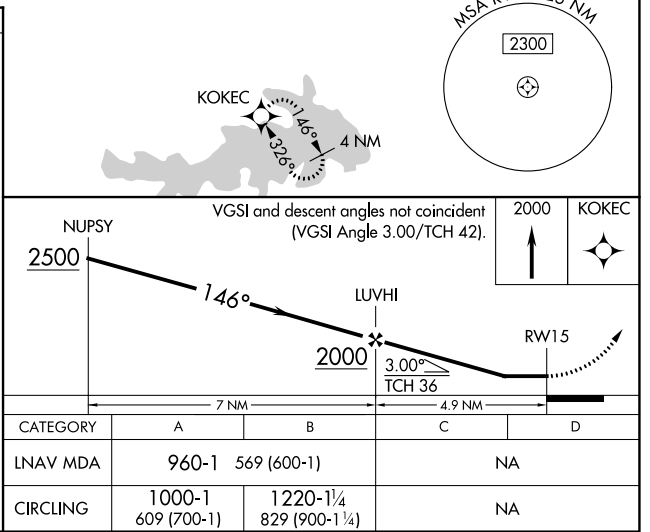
MSA R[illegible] NM

2300

KOKEC

146°

326°

4 NM

VGSI and descent angles not coincident (VGSI Angle 3.00/TCH 42).

2000

KOKEC

NUPSY

2500

146°

LUVHI

2000

3.00°

TCH 36

RW15

7 NM

4.9 NM

| CATEGORY | A | B | C | D |
|---|---|---|---|---|
| LNAV MDA | 960-1 569 (600-1) | | NA | |
| CIRCLING | 1000-1 609 (700-1) | 1220-1¼ 829 (900-1¼) | NA | |